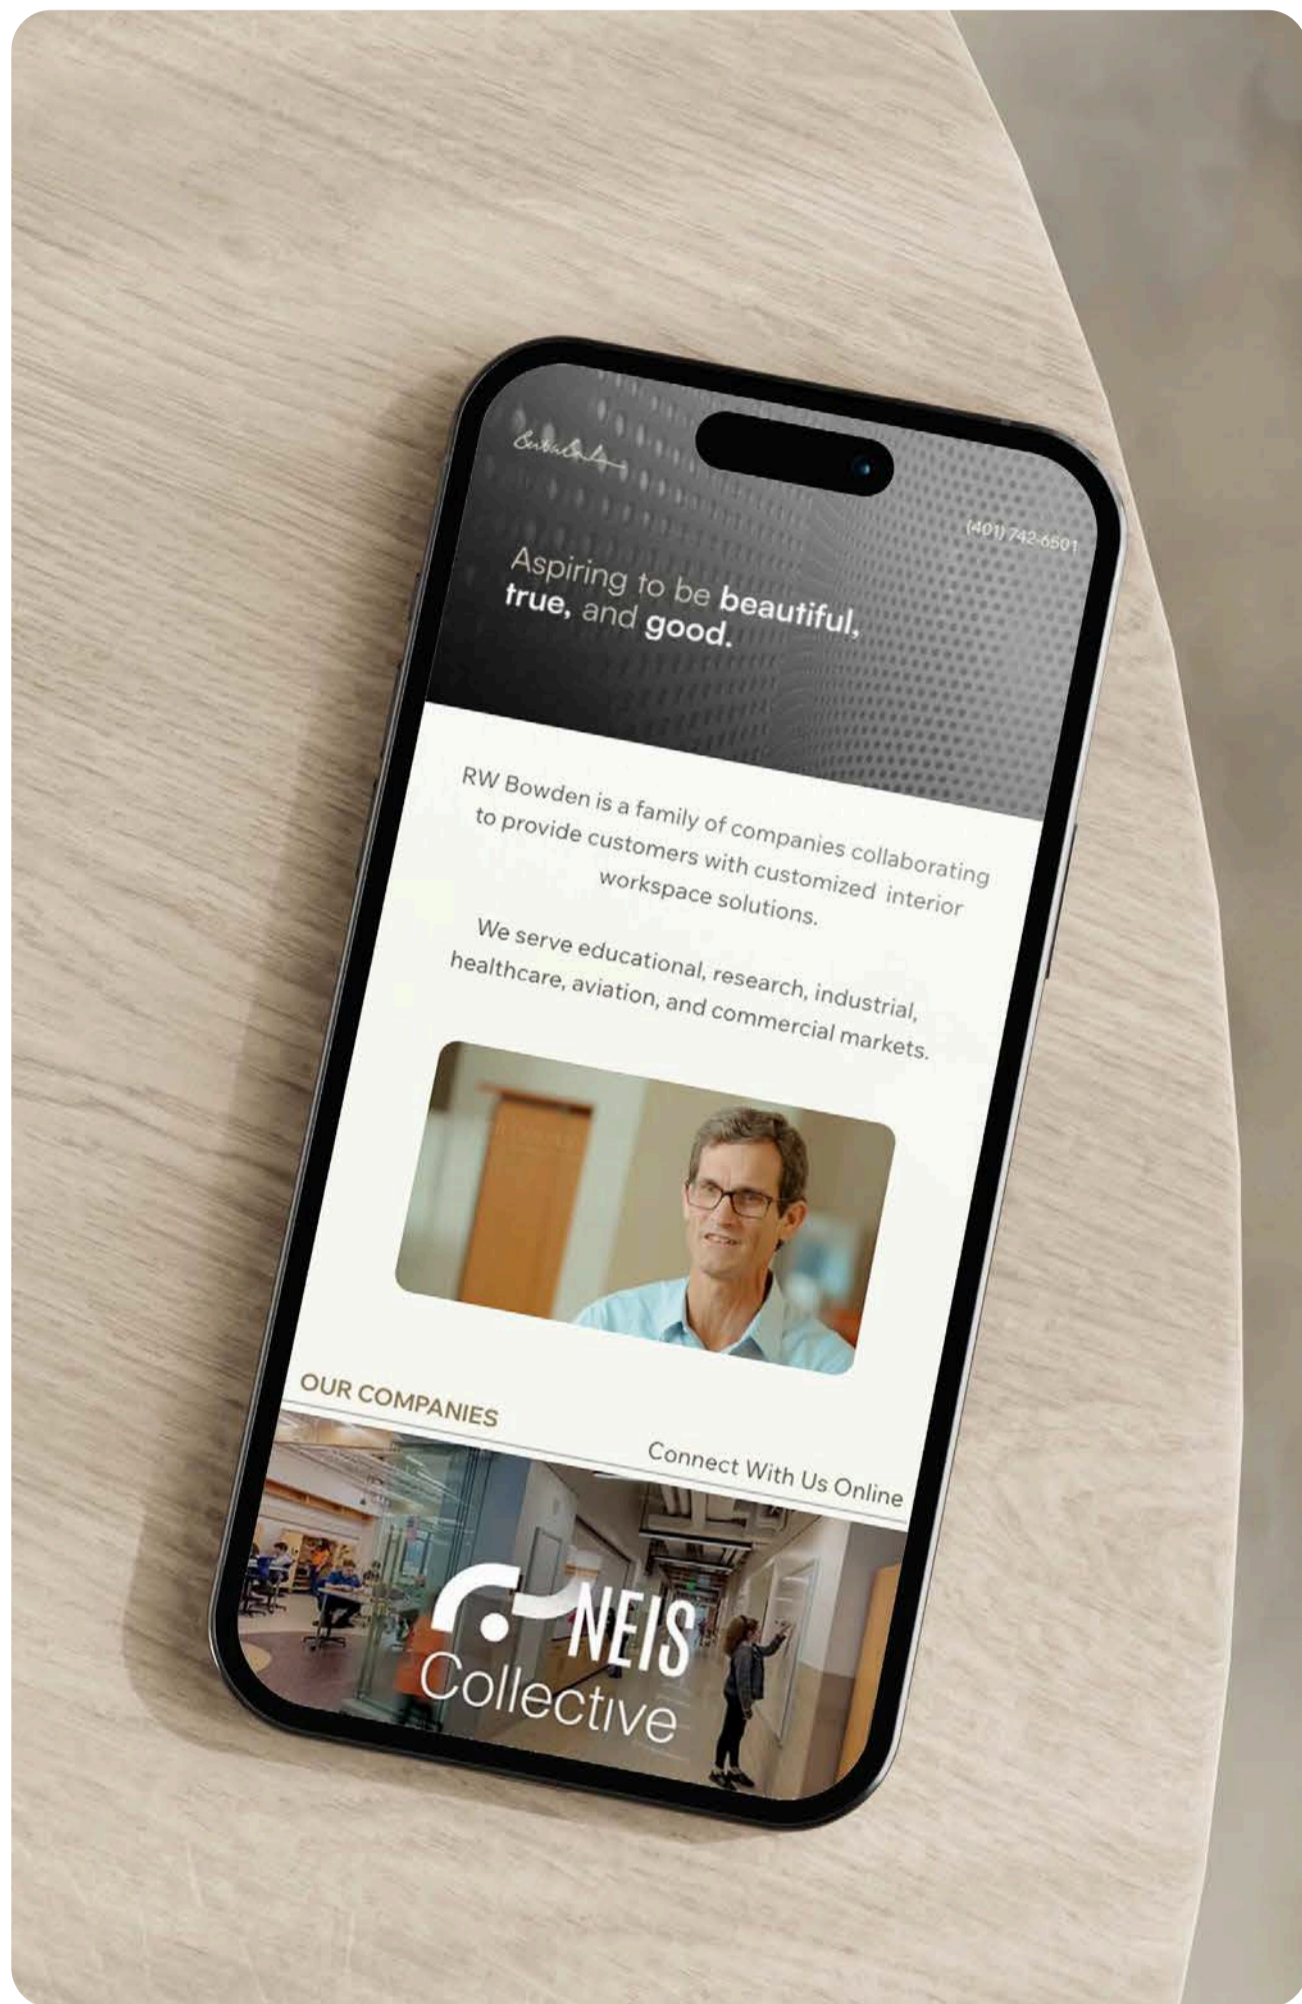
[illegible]

(401) 742-6601

Aspiring to be beautiful, true, and good.

RW Bowden is a family of companies collaborating to provide customers with customized interior workspace solutions.

We serve educational, research, industrial, healthcare, aviation, and commercial markets.

OUR COMPANIES

Connect With Us Online

NEIS Collective